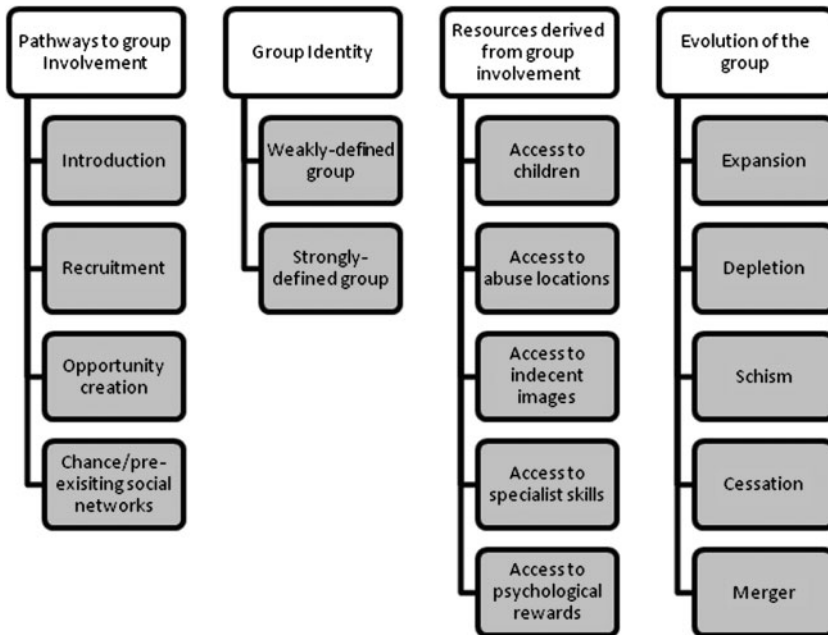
Pathways to group Involvement

Introduction

Recruitment

Opportunity creation

Chance/pre-exisiting social networks

Group Identity

Weakly-defined group

Strongly-defined group

Resources derived from group involvement

Access to children

Access to abuse locations

Access to indecent images

Access to specialist skills

Access to psychological rewards

Evolution of the group

Expansion

Depletion

Schism

Cessation

Merger